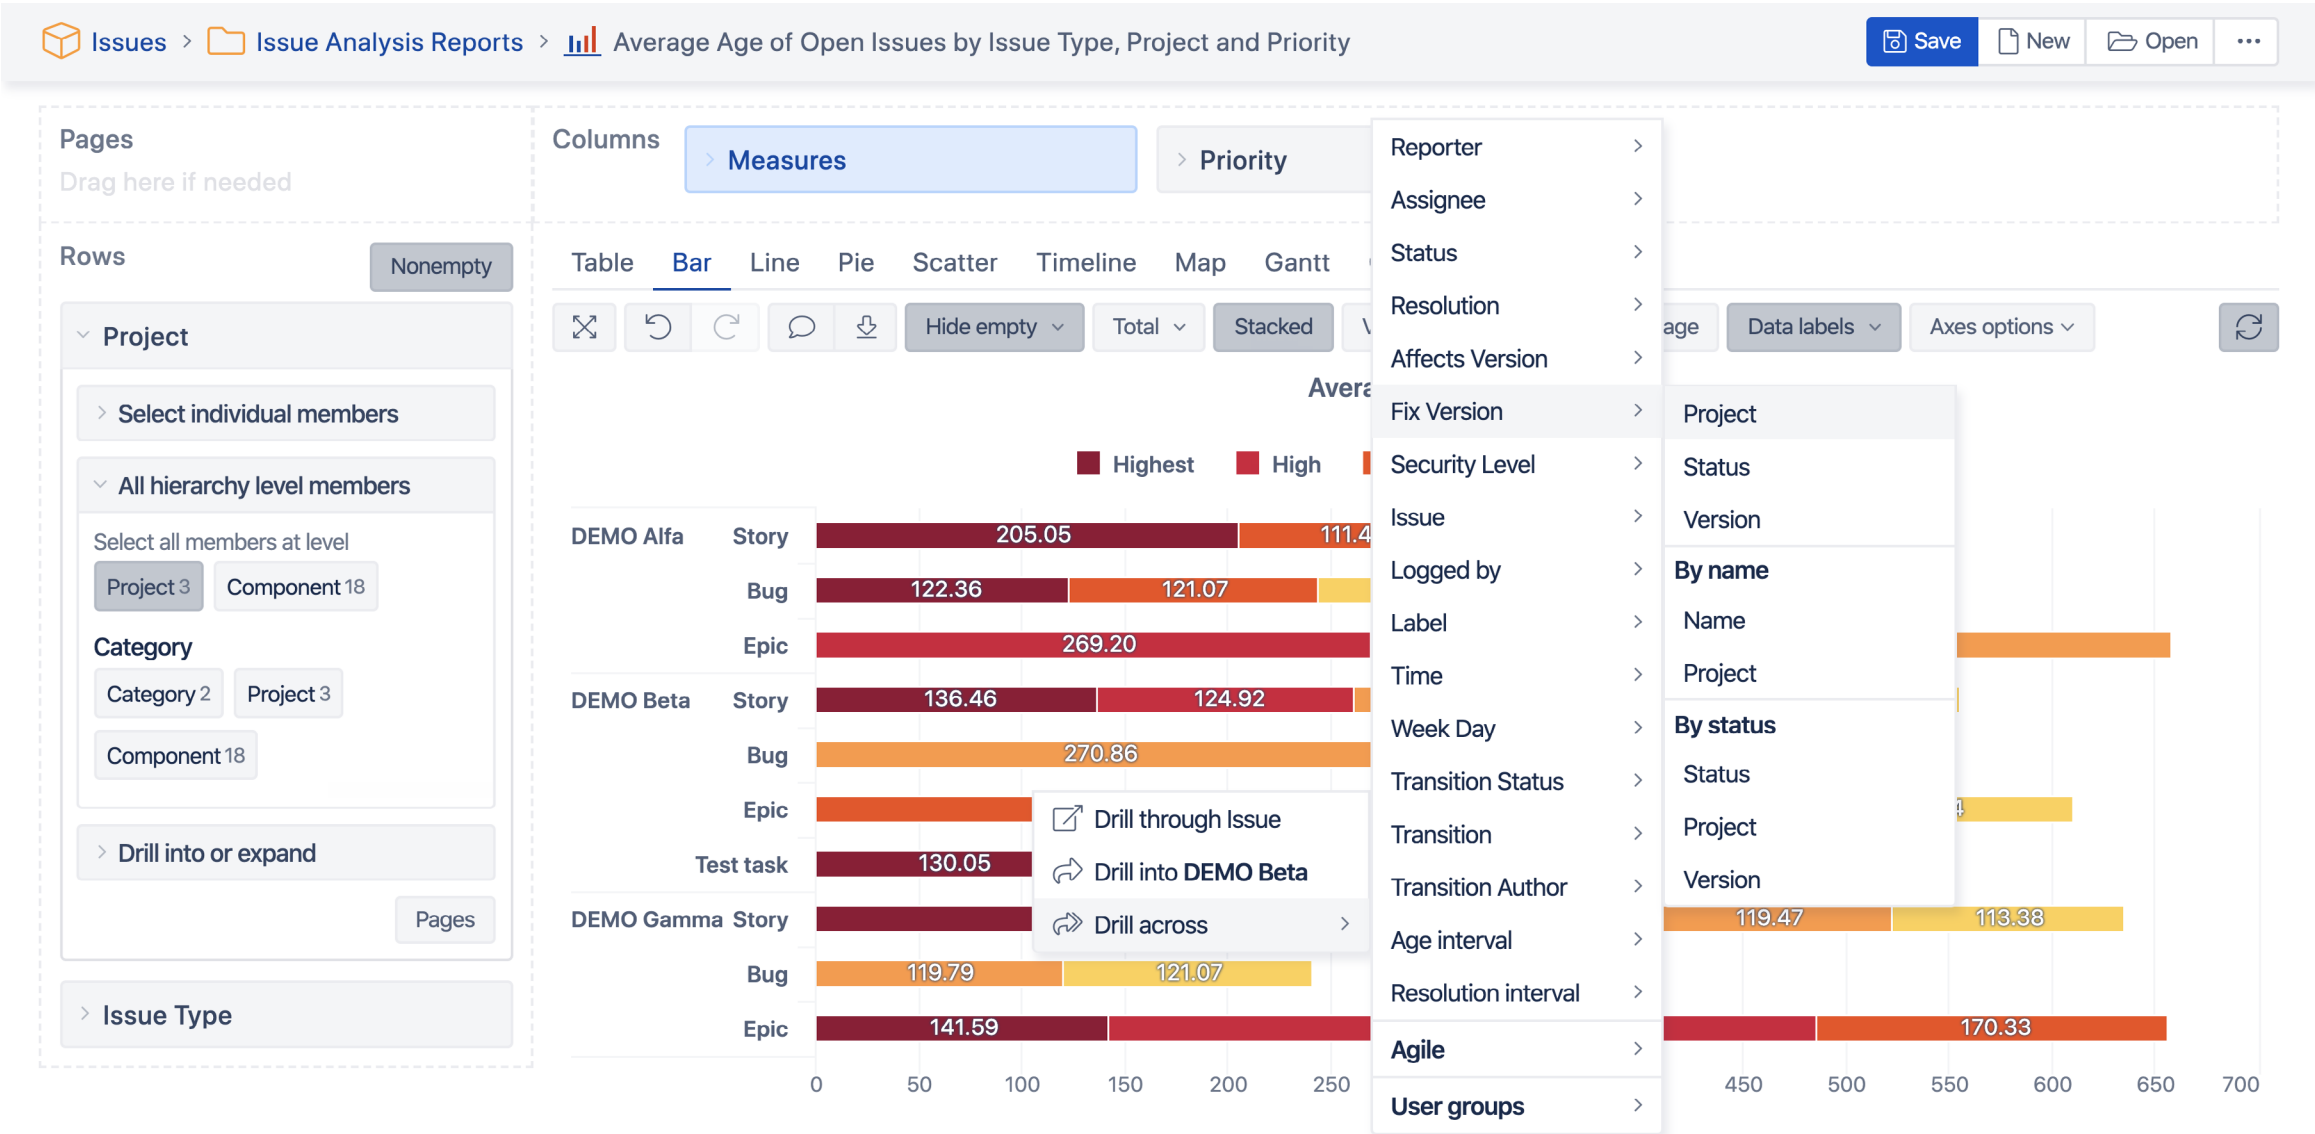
Issues > Issue Analysis Reports > Average Age of Open Issues by Issue Type, Project and Priority

Save New Open ···

Pages
Drag here if needed

Columns
Measures
Priority

Rows
Nonempty

Project
Select individual members
All hierarchy level members
Select all members at level
Project 3 Component 18
Category
Category 2 Project 3
Component 18
Drill into or expand
Pages
Issue Type

Table Bar Line Pie Scatter Timeline Map Gantt

Hide empty Total Stacked age Data labels Axes options

Avera

Highest High

| | | |
|---|---|---|
| DEMO Alfa | Story | 205.05 111.4 |
| | Bug | 122.36 121.07 |
| | Epic | 269.20 |
| DEMO Beta | Story | 136.46 124.92 |
| | Bug | 270.86 |
| | Epic | |
| | Test task | 130.05 |
| DEMO Gamma | Story | 119.47 113.38 |
| | Bug | 119.79 121.07 |
| | Epic | 141.59 170.33 |

0 50 100 150 200 250 450 500 550 600 650 700

Drill through Issue
Drill into DEMO Beta
Drill across

Reporter
Assignee
Status
Resolution
Affects Version
Fix Version
Security Level
Issue
Logged by
Label
Time
Week Day
Transition Status
Transition
Transition Author
Age interval
Resolution interval
Agile
User groups

Project
Status
Version
By name
Name
Project
By status
Status
Project
Version